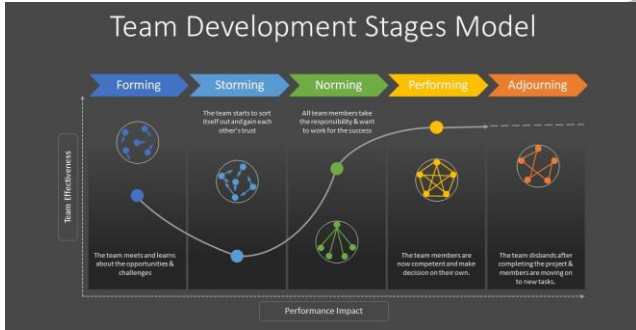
Team Development Stages Model

Forming

Storming

Norming

Performing

Adjourning

Team Effectiveness

The team starts to sort itself out and gain each other's trust

All team members take the responsibility & want to work for the success

The team meets and learns about the opportunities & challenges

The team members are now competent and make decision on their own.

The team disbands after completing the project & members are moving on to new tasks.

Performance Impact